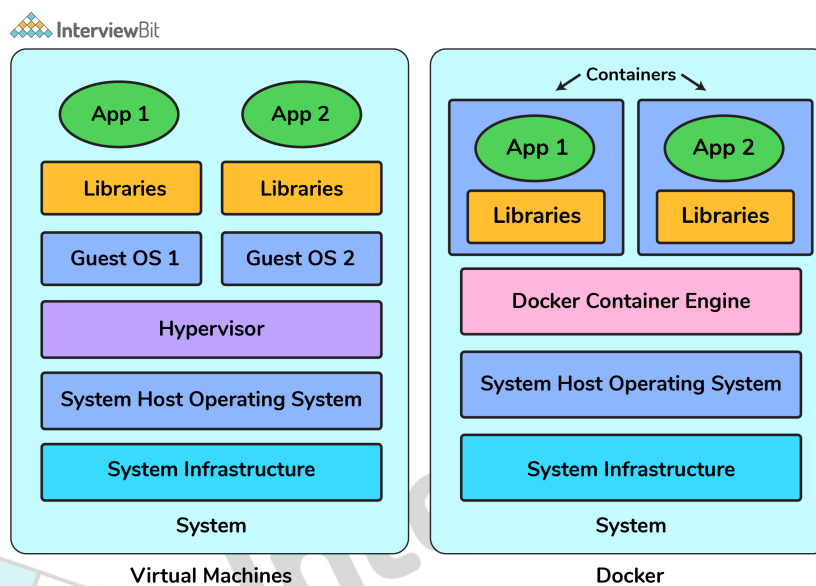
InterviewBit

App 1
App 2
Libraries
Libraries
Guest OS 1
Guest OS 2
Hypervisor
System Host Operating System
System Infrastructure
System

Virtual Machines

Containers
App 1
Libraries
App 2
Libraries
Docker Container Engine
System Host Operating System
System Infrastructure
System

Docker